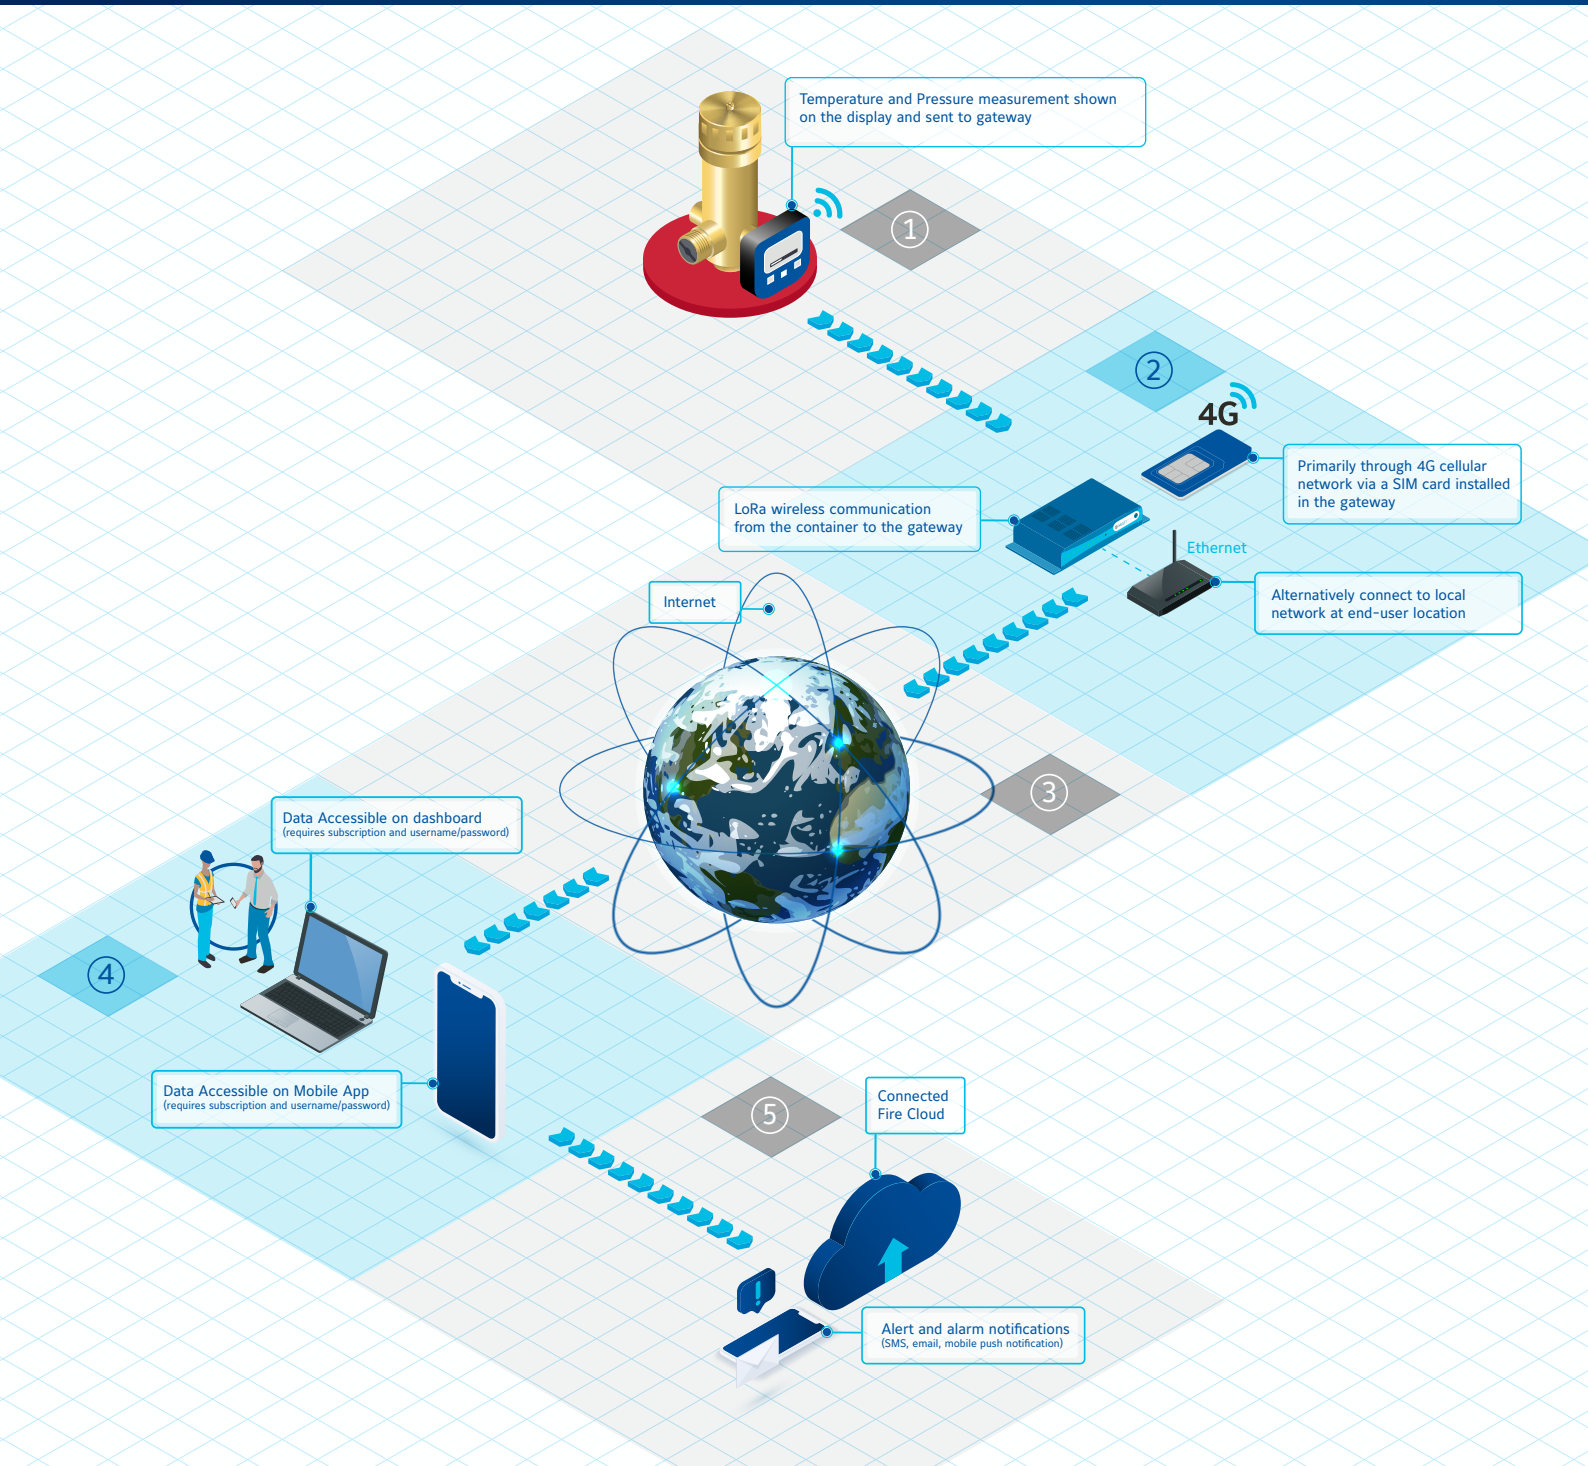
Temperature and Pressure measurement shown on the display and sent to gateway

1

2

4G

Primarily through 4G cellular network via a SIM card installed in the gateway

LoRa wireless communication from the container to the gateway

Ethernet

Alternatively connect to local network at end-user location

Internet

3

Data Accessible on dashboard
(requires subscription and username/password)

4

Data Accessible on Mobile App
(requires subscription and username/password)

5

Connected Fire Cloud

Alert and alarm notifications
(SMS, email, mobile push notification)